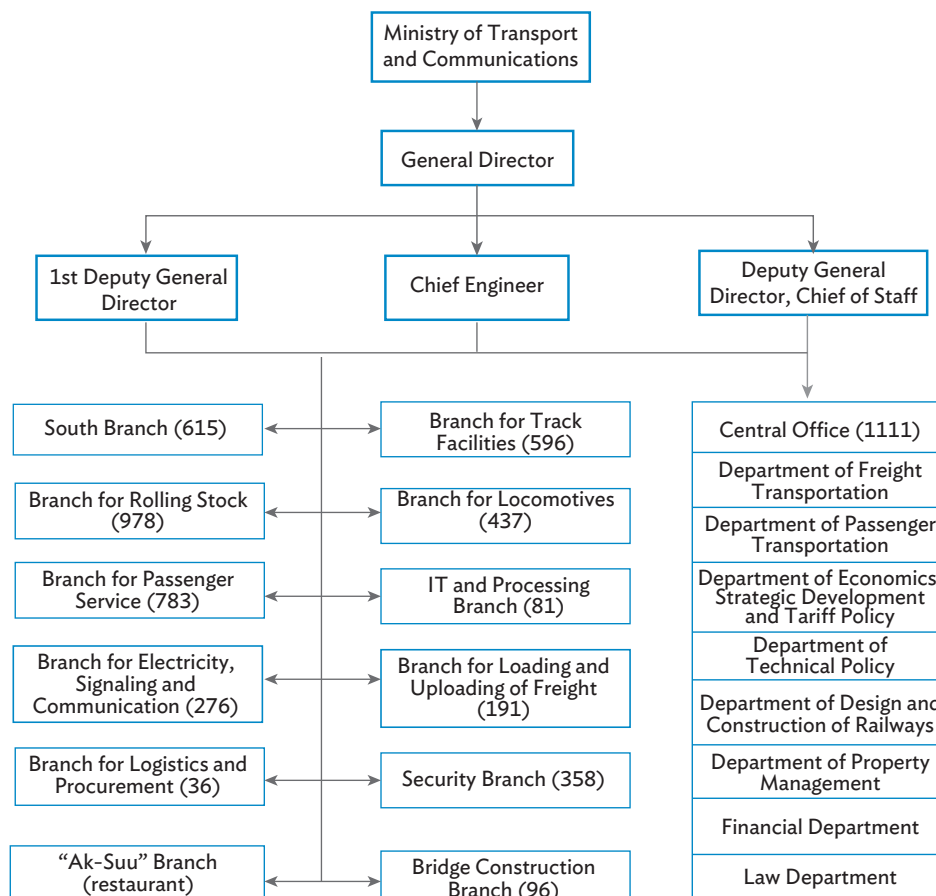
Ministry of Transport and Communications

General Director

1st Deputy General Director

Chief Engineer

Deputy General Director, Chief of Staff

South Branch (615)

Branch for Track Facilities (596)

Branch for Rolling Stock (978)

Branch for Locomotives (437)

Branch for Passenger Service (783)

IT and Processing Branch (81)

Branch for Electricity, Signaling and Communication (276)

Branch for Loading and Uploading of Freight (191)

Branch for Logistics and Procurement (36)

Security Branch (358)

"Ak-Suu" Branch (restaurant)

Bridge Construction Branch (96)

Central Office (1111)

Department of Freight Transportation

Department of Passenger Transportation

Department of Economics Strategic Development and Tariff Policy

Department of Technical Policy

Department of Design and Construction of Railways

Department of Property Management

Financial Department

Law Department